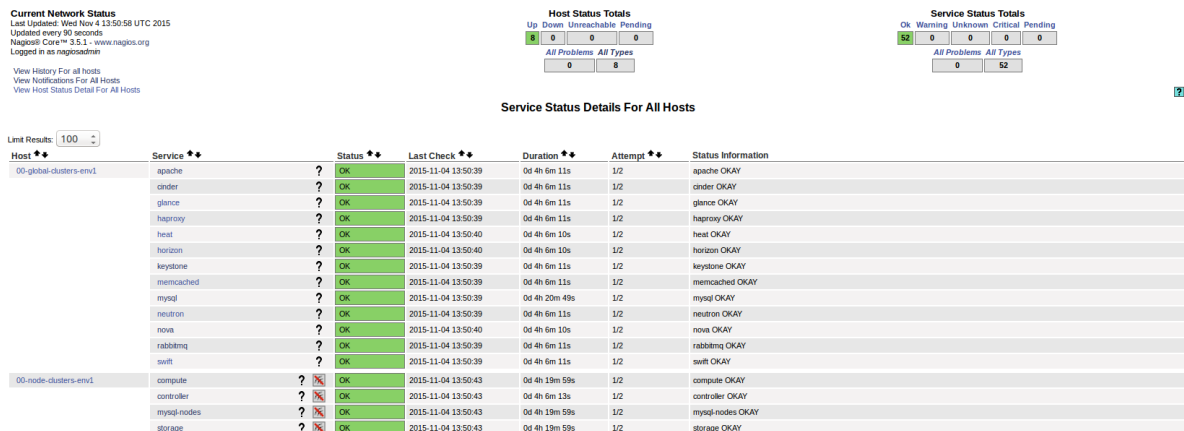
Current Network Status
Last Updated: Wed Nov 4 13:50:58 UTC 2015
Updated every 90 seconds
Nagios® Core™ 3.5.1 - www.nagios.org
Logged in as nagiosadmin

View History For all hosts
View Notifications For All Hosts
View Host Status Detail For All Hosts

Host Status Totals

| Up | Down | Unreachable | Pending |
|---|---|---|---|
| 8 | 0 | 0 | 0 |

| All Problems | All Types |
|---|---|
| 0 | 8 |

Service Status Totals

| Ok | Warning | Unknown | Critical | Pending |
|---|---|---|---|---|
| 52 | 0 | 0 | 0 | 0 |

| All Problems | All Types |
|---|---|
| 0 | 52 |

Service Status Details For All Hosts

Limit Results: 100

| Host | Service | | Status | Last Check | Duration | Attempt | Status Information |
|---|---|---|---|---|---|---|---|
| 00-global-clusters-env1 | apache | ? | OK | 2015-11-04 13:50:39 | 0d 4h 6m 11s | 1/2 | apache OKAY |
| | cinder | ? | OK | 2015-11-04 13:50:39 | 0d 4h 6m 11s | 1/2 | cinder OKAY |
| | glance | ? | OK | 2015-11-04 13:50:39 | 0d 4h 6m 11s | 1/2 | glance OKAY |
| | haproxy | ? | OK | 2015-11-04 13:50:39 | 0d 4h 6m 11s | 1/2 | haproxy OKAY |
| | heat | ? | OK | 2015-11-04 13:50:40 | 0d 4h 6m 10s | 1/2 | heat OKAY |
| | horizon | ? | OK | 2015-11-04 13:50:40 | 0d 4h 6m 10s | 1/2 | horizon OKAY |
| | keystone | ? | OK | 2015-11-04 13:50:39 | 0d 4h 6m 11s | 1/2 | keystone OKAY |
| | memcached | ? | OK | 2015-11-04 13:50:39 | 0d 4h 6m 11s | 1/2 | memcached OKAY |
| | mysql | ? | OK | 2015-11-04 13:50:39 | 0d 4h 20m 49s | 1/2 | mysql OKAY |
| | neutron | ? | OK | 2015-11-04 13:50:39 | 0d 4h 6m 11s | 1/2 | neutron OKAY |
| | nova | ? | OK | 2015-11-04 13:50:40 | 0d 4h 6m 10s | 1/2 | nova OKAY |
| | rabbitmq | ? | OK | 2015-11-04 13:50:39 | 0d 4h 6m 11s | 1/2 | rabbitmq OKAY |
| | swift | ? | OK | 2015-11-04 13:50:39 | 0d 4h 6m 11s | 1/2 | swift OKAY |
| 00-node-clusters-env1 | compute | ? | OK | 2015-11-04 13:50:43 | 0d 4h 19m 59s | 1/2 | compute OKAY |
| | controller | ? | OK | 2015-11-04 13:50:43 | 0d 4h 6m 13s | 1/2 | controller OKAY |
| | mysql-nodes | ? | OK | 2015-11-04 13:50:43 | 0d 4h 19m 59s | 1/2 | mysql-nodes OKAY |
| | storage | ? | OK | 2015-11-04 13:50:43 | 0d 4h 19m 59s | 1/2 | storage OKAY |